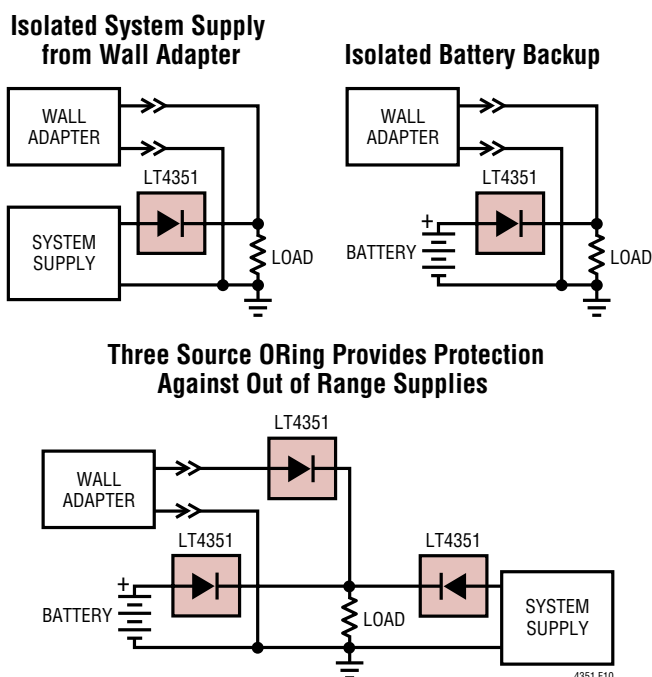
Isolated System Supply from Wall Adapter

WALL ADAPTER

LT4351

SYSTEM SUPPLY

LOAD

Isolated Battery Backup

WALL ADAPTER

LT4351

+

BATTERY

LOAD

Three Source ORing Provides Protection Against Out of Range Supplies

WALL ADAPTER

LT4351

LT4351

LT4351

+

BATTERY

LOAD

SYSTEM SUPPLY

4351 F10